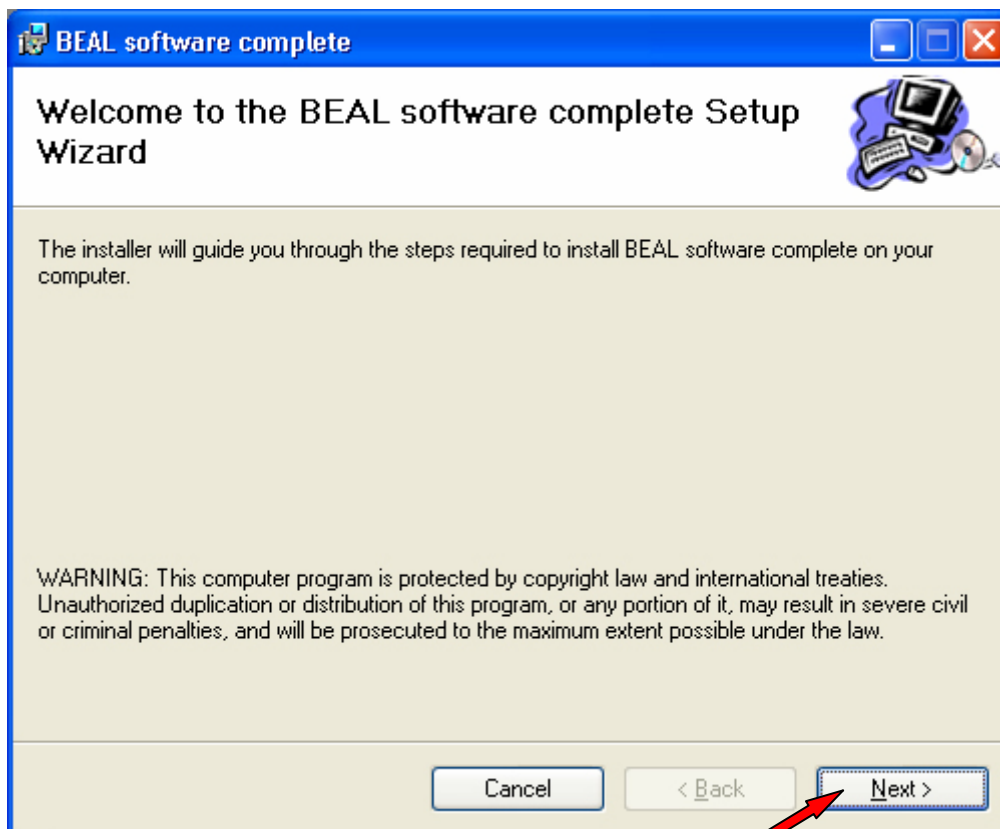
BEAL software complete

Welcome to the BEAL software complete Setup Wizard

The installer will guide you through the steps required to install BEAL software complete on your computer.

WARNING: This computer program is protected by copyright law and international treaties. Unauthorized duplication or distribution of this program, or any portion of it, may result in severe civil or criminal penalties, and will be prosecuted to the maximum extent possible under the law.

Cancel

< Back

Next >